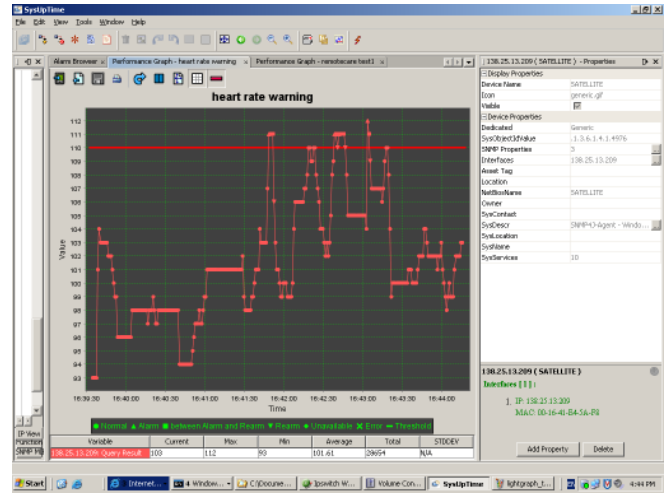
SysUpTime

File Edit View Tools Window Help

Alarm Browser | Performance Graph - heart rate warning | Performance Graph - nenotecare test1

heart rate warning

112
111
110
109
108
107
106
105
104
103
102
101
100
99
98
97
96
95
94
93

Value

16:39:30 16:40:00 16:40:30 16:41:00 16:41:30 16:42:00 16:42:30 16:43:00 16:43:30 16:44:00

Time

● Normal ▲ Alarm ■ between Alarm and Rearm ▼ Rearm ◆ Unavailable ✖ Error ━ Threshold

| Variable | Current | Max | Min | Average | Total | STDDEV |
|---|---|---|---|---|---|---|
| 138.25.13.209( Query Result | 103 | 112 | 93 | 101.61 | 28654 | N/A |

IP View
Function
SNMP MIB

138.25.13.209 ( SATELLITE ) - Properties

Display Properties

| Device Name | SATELLITE |
|---|---|
| Icon | generic.gif |
| Visible | ☑ |

Device Properties

| Dedicated | Generic |
|---|---|
| SysObjectIdValue | .1.3.6.1.4.1.4976 |
| SNMP Properties | 3 |
| Interfaces | 138.25.13.209 |
| Asset Tag | |
| Location | |
| NetBiosName | SATELLITE |
| Owner | |
| SysContact | |
| SysDescr | SNMP43-Agent - Windo... |
| SysLocation | |
| SysName | |
| SysServices | 10 |

138.25.13.209 ( SATELLITE )

Interfaces [ 1 ] :

1. IP: 138.25.13.209
MAC: 00-16-41-B4-5A-F8

Add Property | Delete

Start | Internet... | 4 Window... | C:\Docume... | Ipswitch W... | Volume Con... | SysUpTime | lightgraph_t... | 4:44 PM